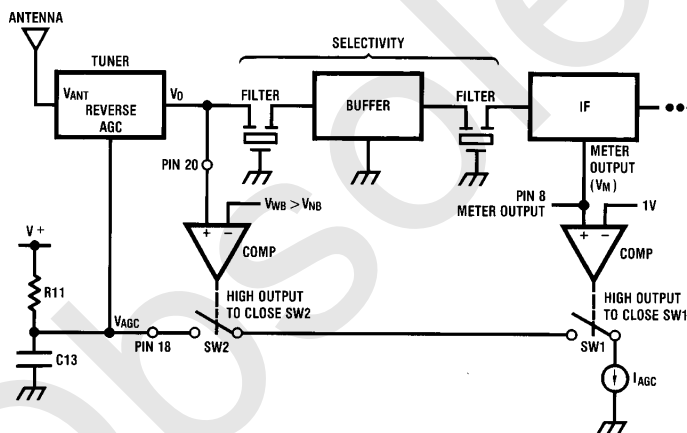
ANTENNA

TUNER

$V_{ANT}$ REVERSE AGC

$V_O$

SELECTIVITY

FILTER

BUFFER

FILTER

IF

METER OUTPUT ($V_M$)

PIN 20

$V_{WB} > V_{NB}$

+ −

COMP

PIN 8 METER OUTPUT

1V

+ −

COMP

V +

R11

HIGH OUTPUT TO CLOSE SW2

HIGH OUTPUT TO CLOSE SW1

$V_{AGC}$

PIN 18

SW2

SW1

C13

$I_{AGC}$